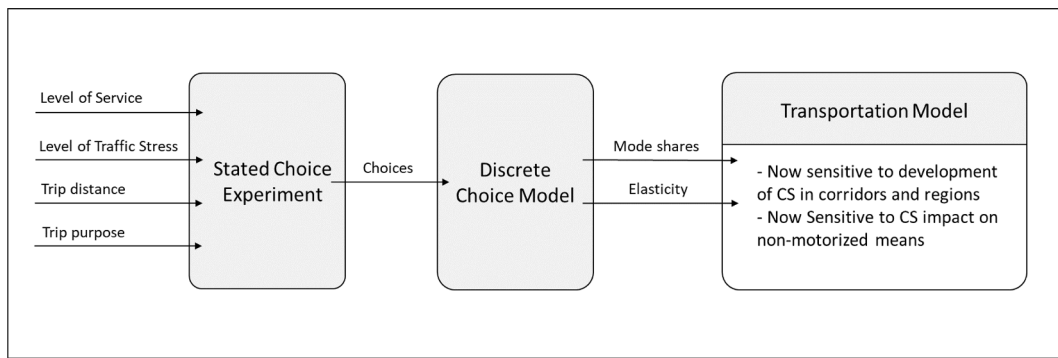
Level of Service

Level of Traffic Stress

Trip distance

Trip purpose

Stated Choice Experiment

Choices

Discrete Choice Model

Mode shares

Elasticity

Transportation Model

- Now sensitive to development of CS in corridors and regions
- Now Sensitive to CS impact on non-motorized means